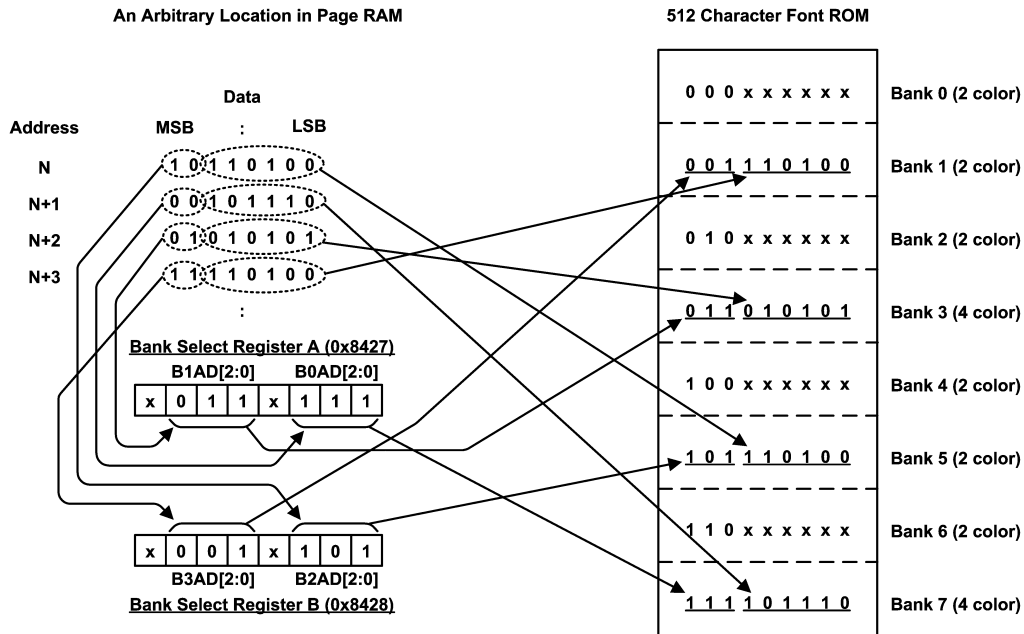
An Arbitrary Location in Page RAM

512 Character Font ROM

Data

Address MSB : LSB

N 1 0 1 1 0 1 0 0

N+1 0 0 1 0 1 1 1 0

N+2 0 1 0 1 0 1 0 1

N+3 1 1 1 1 0 1 0 0

:

Bank Select Register A (0x8427)

B1AD[2:0] B0AD[2:0]

| x | 0 | 1 | 1 | x | 1 | 1 | 1 |
|---|---|---|---|---|---|---|---|

| x | 0 | 0 | 1 | x | 1 | 0 | 1 |
|---|---|---|---|---|---|---|---|

B3AD[2:0] B2AD[2:0]

Bank Select Register B (0x8428)

0 0 0 x x x x x x Bank 0 (2 color)

0 0 1 1 1 0 1 0 0 Bank 1 (2 color)

0 1 0 x x x x x x Bank 2 (2 color)

0 1 1 0 1 0 1 0 1 Bank 3 (4 color)

1 0 0 x x x x x x Bank 4 (2 color)

1 0 1 1 1 0 1 0 0 Bank 5 (2 color)

1 1 0 x x x x x x Bank 6 (2 color)

1 1 1 1 0 1 1 1 0 Bank 7 (4 color)